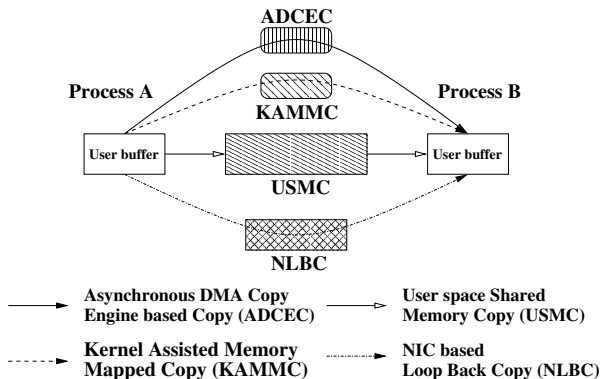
ADCEC

Process A

KAMMC

Process B

User buffer

User buffer

USMC

NLBC

Asynchronous DMA Copy Engine based Copy (ADCEC)

User space Shared Memory Copy (USMC)

Kernel Assisted Memory Mapped Copy (KAMMC)

NIC based Loop Back Copy (NLBC)